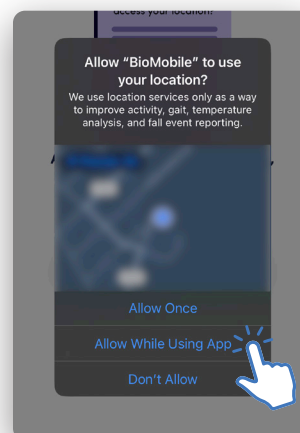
access your location?

Allow “BioMobile” to use your location?

We use location services only as a way to improve activity, gait, temperature analysis, and fall event reporting.

Allow Once

Allow While Using App

Don’t Allow